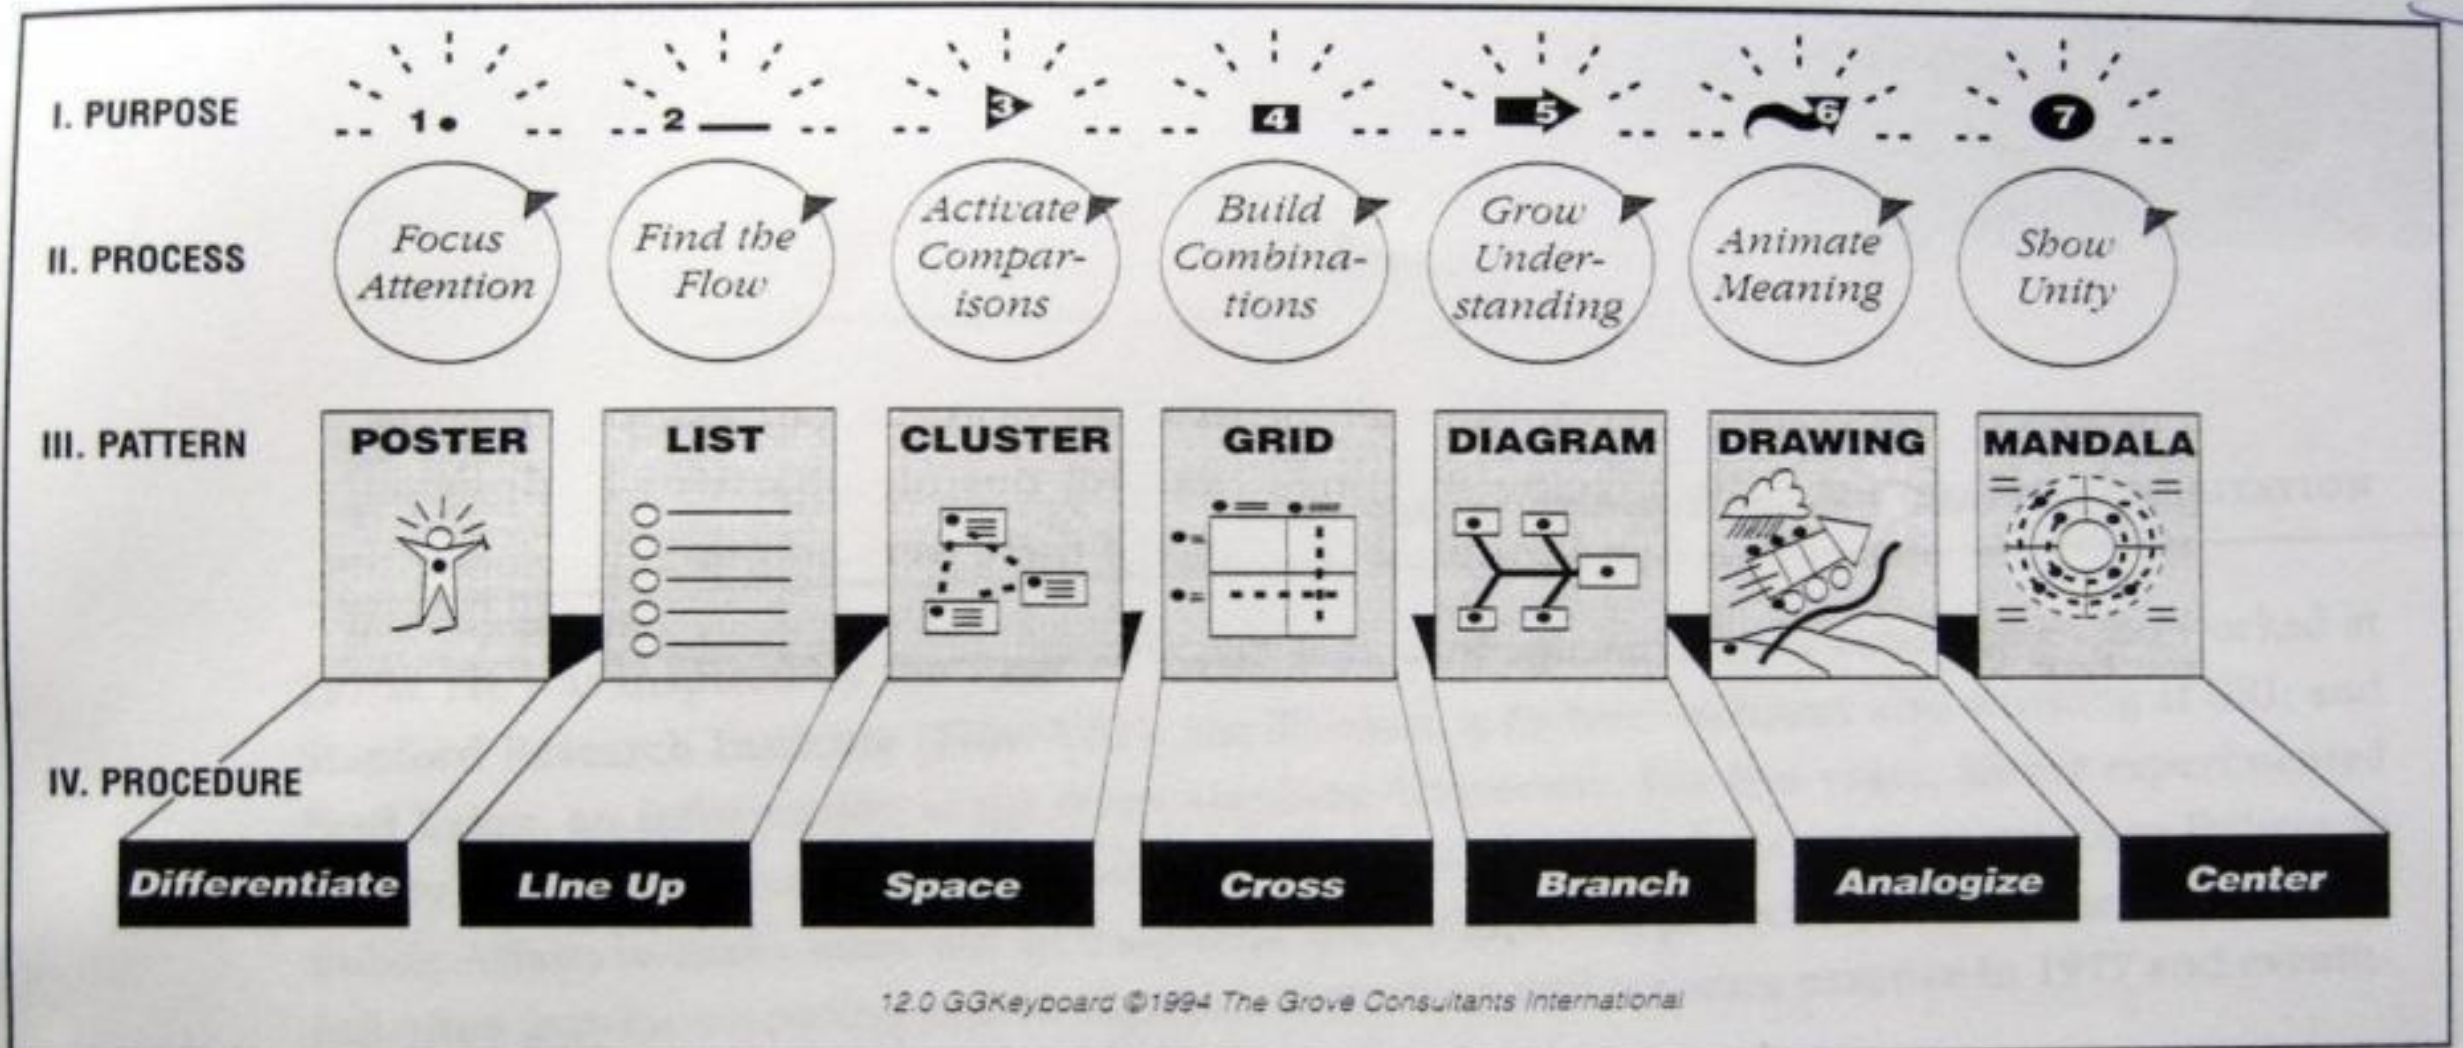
I. PURPOSE
1 2 3 4 5 6 7

II. PROCESS
Focus Attention
Find the Flow
Activate Comparisons
Build Combinations
Grow Understanding
Animate Meaning
Show Unity

III. PATTERN
POSTER
LIST
CLUSTER
GRID
DIAGRAM
DRAWING
MANDALA

IV. PROCEDURE
Differentiate
LIne Up
Space
Cross
Branch
Analogize
Center

12.0 GGKeyboard ©1994 The Grove Consultants International